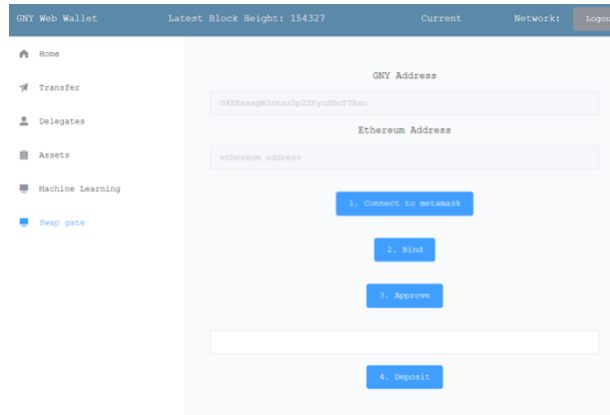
GNY Web Wallet Latest Block Height: 154327 Current Network: Logou

Home

Transfer

Delegates

Assets

Machine Learning

Swap gate

GNY Address

G4XKaasgN3rnsz5p2SKyuSNuT7Rso

Ethereum Address

ethereum address

1. Connect to metamask

2. Bind

3. Approve

4. Deposit